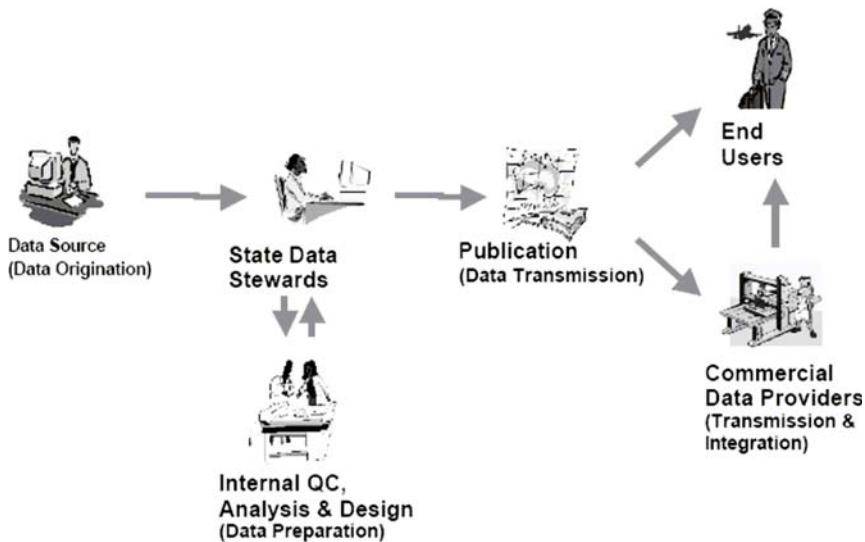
Data Source
(Data Origination)

State Data
Stewards

Internal QC,
Analysis & Design
(Data Preparation)

Publication
(Data Transmission)

End
Users

Commercial
Data Providers
(Transmission &
Integration)